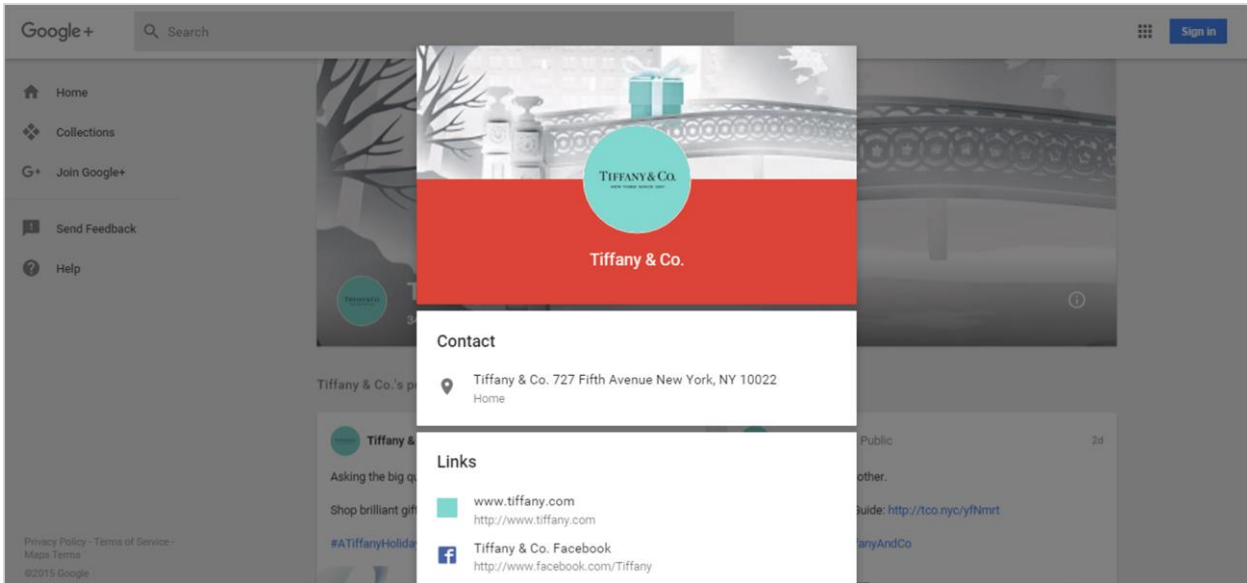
Google+ Search

Sign in

Home

Collections

Join Google+

Send Feedback

Help

Privacy Policy · Terms of Service · Maps Terms
©2015 Google

TIFFANY & CO.
NEW YORK SINCE 1837

Tiffany & Co.

Contact

Tiffany & Co. 727 Fifth Avenue New York, NY 10022
Home

Links

www.tiffany.com
http://www.tiffany.com

Tiffany & Co. Facebook
http://www.facebook.com/Tiffany

Tiffany & Co.'s p

Tiffany &

Public 2d

Asking the big q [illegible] other.

Shop brilliant gif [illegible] uide: http://tco.nyc/yfNmrt

#ATiffanyHoliday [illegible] fanyAndCo